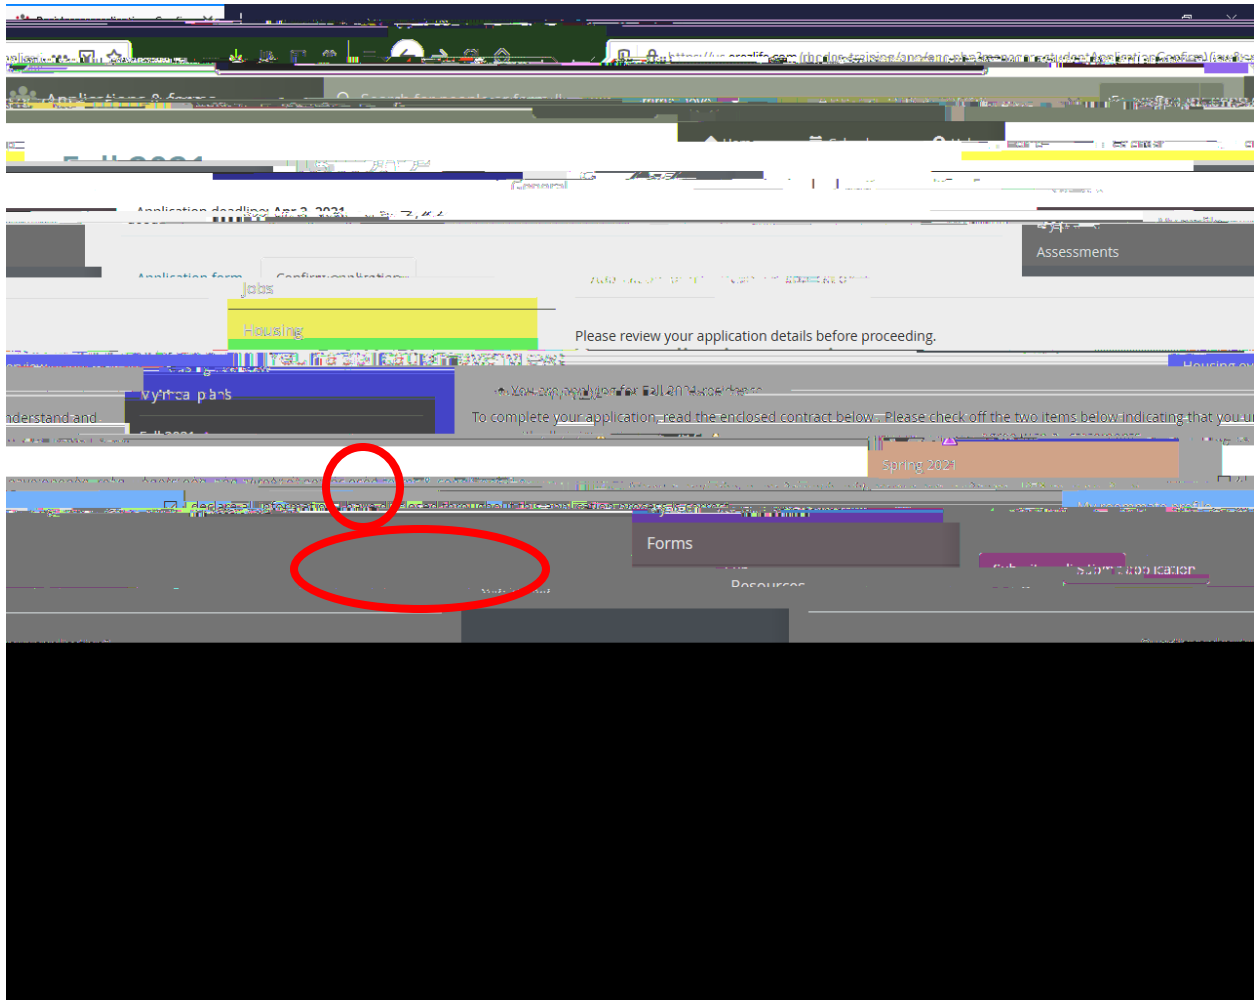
Assessments

Jobs

Housing

Please review your application details before proceeding.

You are applying for Fall 2021 residence

To complete your application, read the enclosed contract below. Please check off the two items below indicating that you u

nderstand and

Spring 2021

Forms

Resources

Submit application